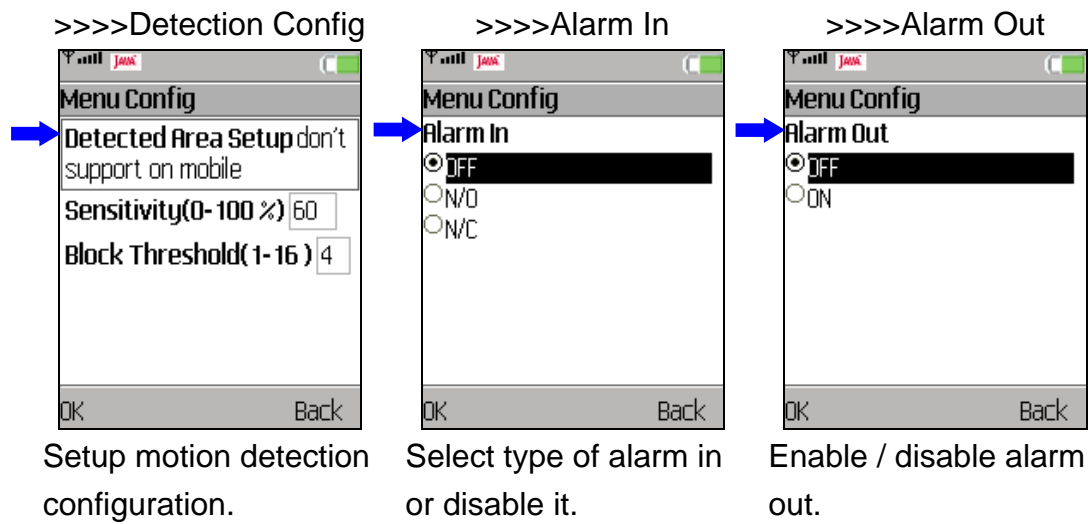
>>>>Detection Config

JAVA

Menu Config

Detected Area Setup don't support on mobile

Sensitivity(0-100 %) 60

Block Threshold(1-16 ) 4

OK Back

Setup motion detection configuration.

>>>>Alarm In

JAVA

Menu Config

Alarm In

OFF

N/O

N/C

OK Back

Select type of alarm in or disable it.

>>>>Alarm Out

JAVA

Menu Config

Alarm Out

OFF

ON

OK Back

Enable / disable alarm out.